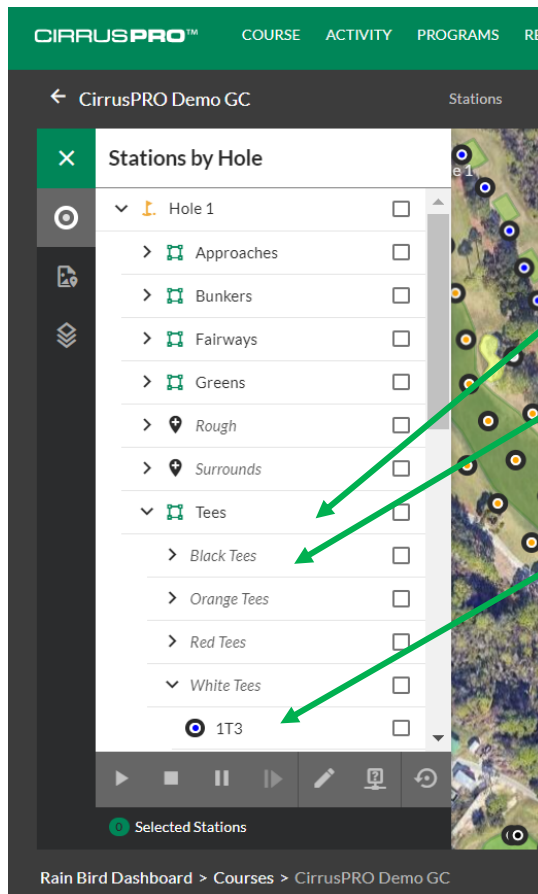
CIRRUSPRO™ COURSE ACTIVITY PROGRAMS RE

CirrusPRO Demo GC

Stations

Stations by Hole

Hole 1

Approaches

Bunkers

Fairways

Greens

Rough

Surrounds

Tees

Black Tees

Orange Tees

Red Tees

White Tees

1T3

0 Selected Stations

Rain Bird Dashboard > Courses > CirrusPRO Demo GC